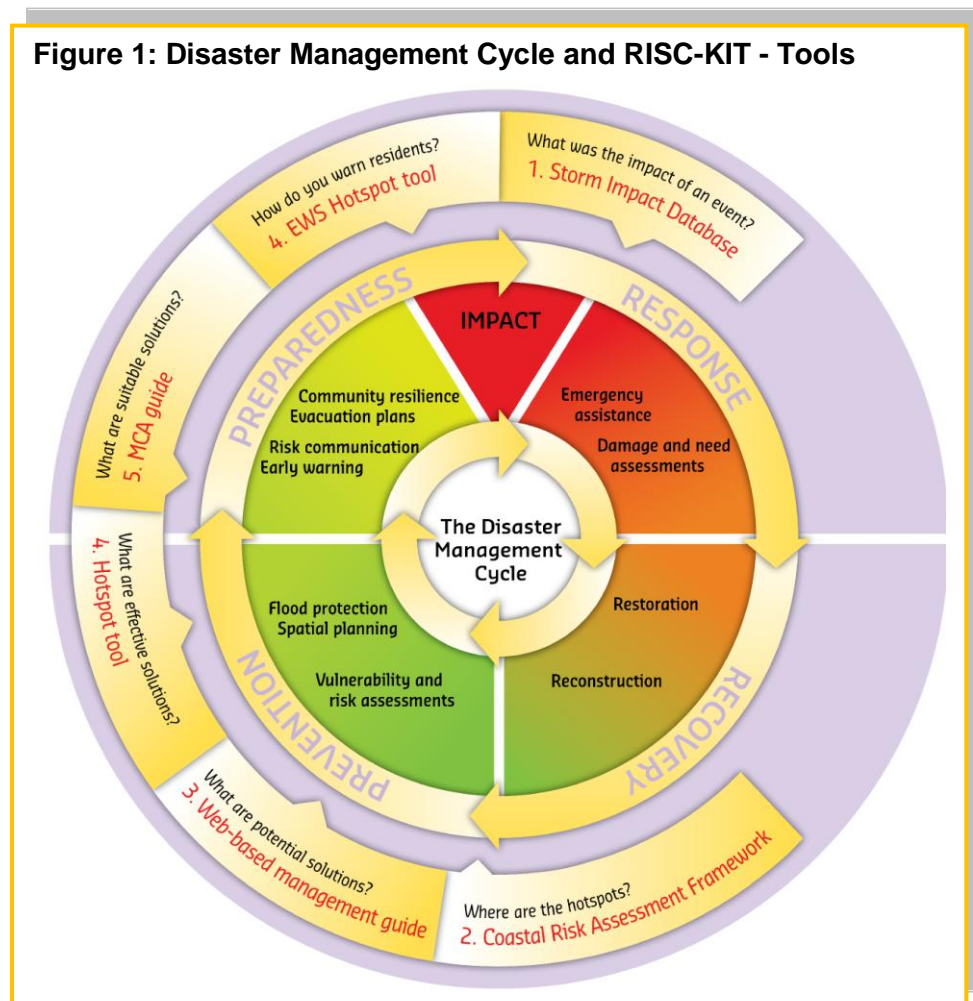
Figure 1: Disaster Management Cycle and RISC-KIT - Tools

How do you warn residents?
4. EWS Hotspot tool

What was the impact of an event?
1. Storm Impact Database

What are suitable solutions?
5. MCA guide

What are effective solutions?
4. Hotspot tool

What are potential solutions?
3. Web-based management guide

Where are the hotspots?
2. Coastal Risk Assessment Framework

PREPAREDNESS

IMPACT

RESPONSE

RECOVERY

PREVENTION

Community resilience
Evacuation plans
Risk communication
Early warning

Emergency assistance
Damage and need assessments

The Disaster Management Cycle

Flood protection
Spatial planning
Vulnerability and risk assessments

Restoration
Reconstruction